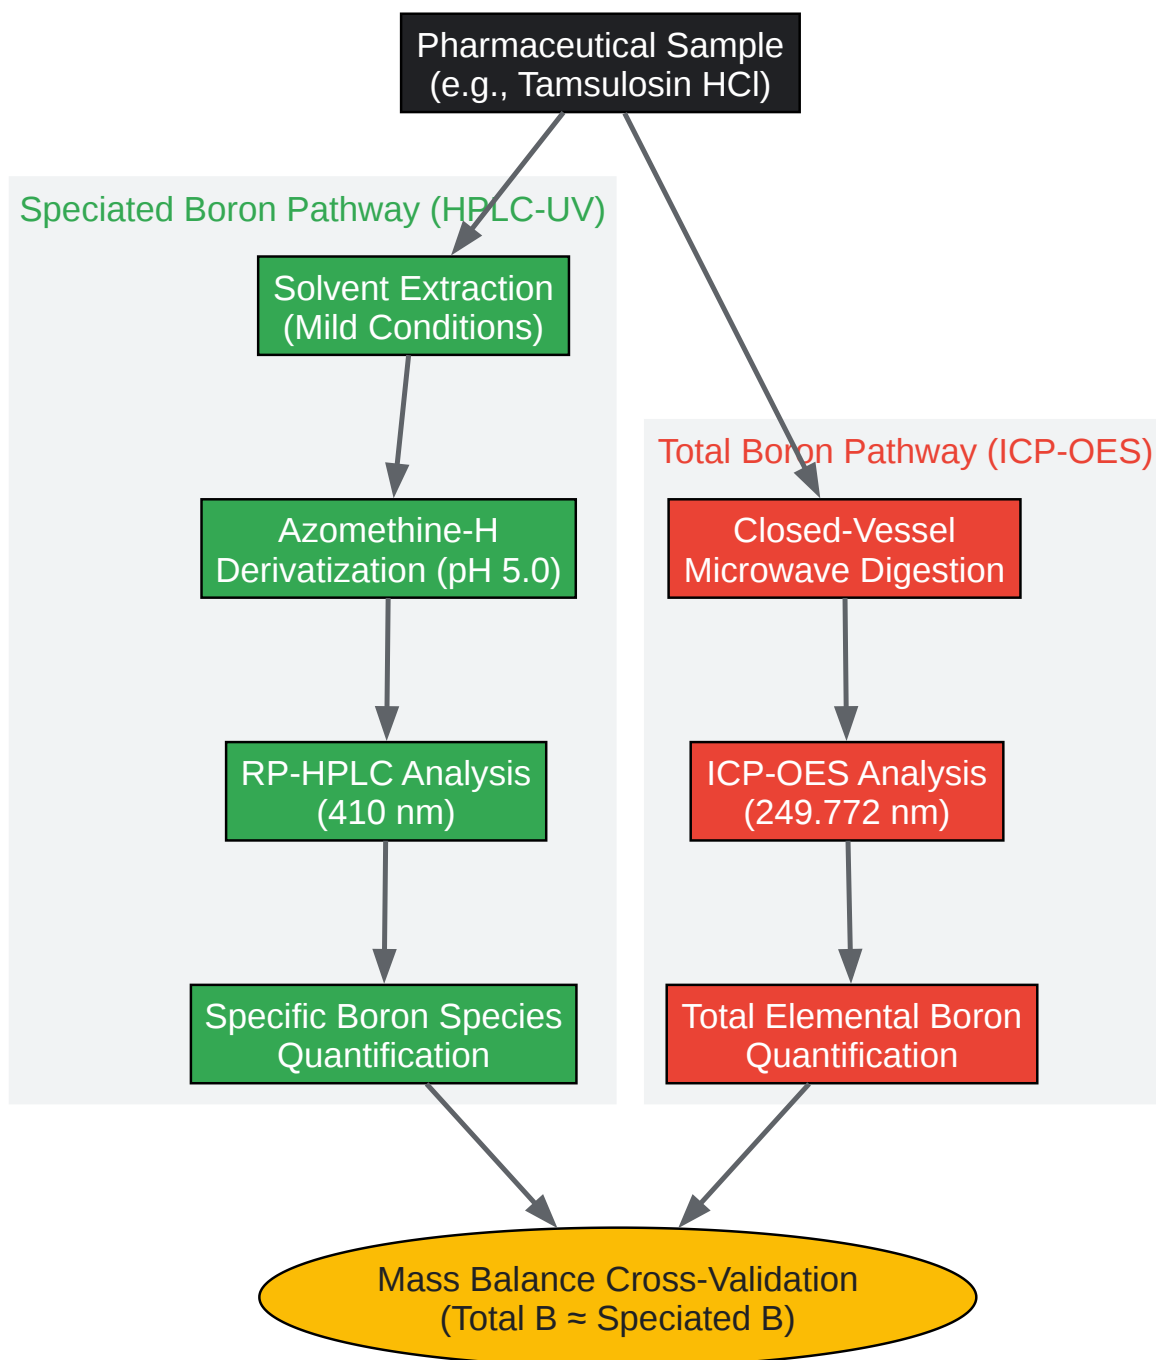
Pharmaceutical Sample
(e.g., Tamsulosin HCl)

Speciated Boron Pathway (HPLC-UV)

Solvent Extraction
(Mild Conditions)

Azomethine-H
Derivatization (pH 5.0)

RP-HPLC Analysis
(410 nm)

Specific Boron Species
Quantification

Total Boron Pathway (ICP-OES)

Closed-Vessel
Microwave Digestion

ICP-OES Analysis
(249.772 nm)

Total Elemental Boron
Quantification

Mass Balance Cross-Validation
(Total B ≈ Speciated B)